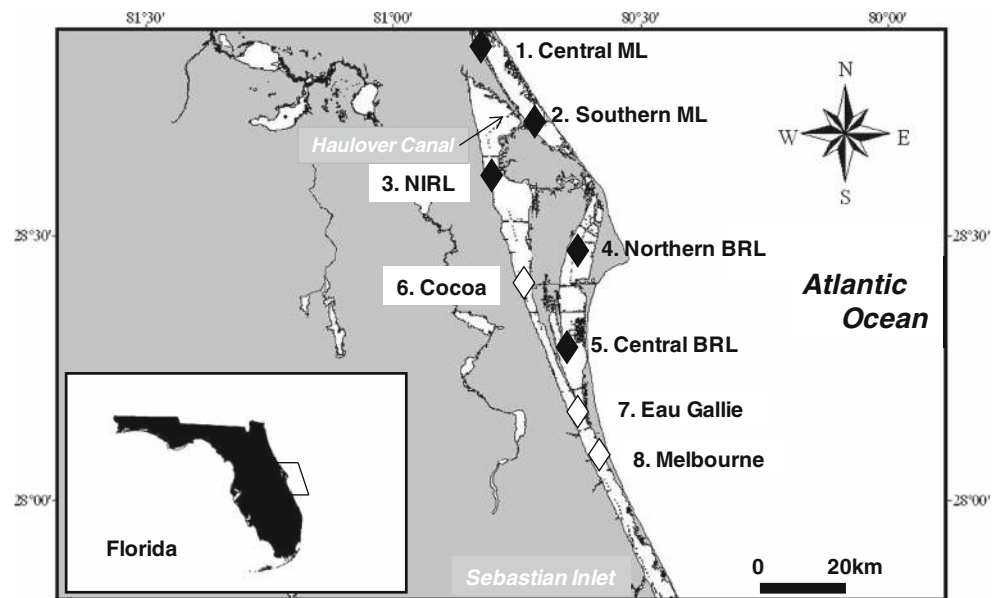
81°30′
81°00′
80°30′
80°00′
1. Central ML
2. Southern ML
Haulover Canal
3. NIRL
N
W
E
S
28°30′
28°30′
4. Northern BRL
6. Cocoa
Atlantic Ocean
5. Central BRL
7. Eau Gallie
8. Melbourne
28°00′
28°00′
Florida
Sebastian Inlet
0
20km